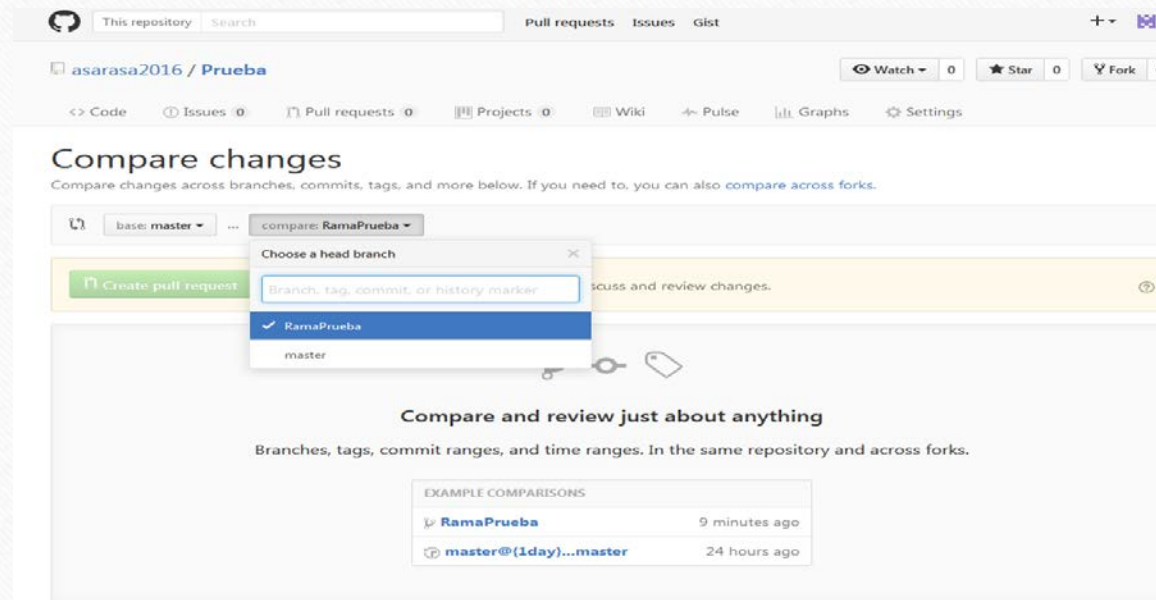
This repository Search

Pull requests Issues Gist

asarasa2016 / Prueba

Watch 0 Star 0 Fork

Code Issues 0 Pull requests 0 Projects 0 Wiki Pulse Graphs Settings

Compare changes

Compare changes across branches, commits, tags, and more below. If you need to, you can also compare across forks.

base: master ... compare: RamaPrueba

Choose a head branch

Branch, tag, commit, or history marker

RamaPrueba

master

Create pull request

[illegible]scuss and review changes.

Compare and review just about anything

Branches, tags, commit ranges, and time ranges. In the same repository and across forks.

EXAMPLE COMPARISONS

| | |
|---|---|
| RamaPrueba | 9 minutes ago |
| master@{1day}...master | 24 hours ago |